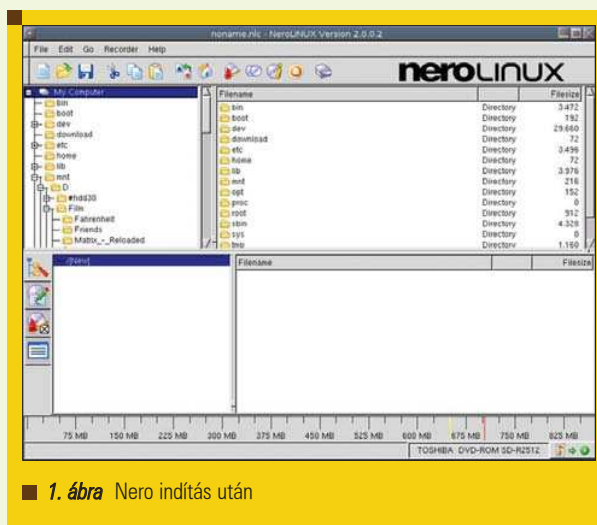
noname.nlc - NeroLINUX Version 2.0.0.2

File Edit Go Recorder Help

neroLINUX

My Computer
bin
boot
dev
download
etc
home
lib
mnt
D
#hdd30
Film
Fahrenheit
Friends
Matrix_-_Reloaded

| Filename | | Filesize |
|---|---|---|
| bin | Directory | 3.472 |
| boot | Directory | 192 |
| dev | Directory | 29.660 |
| download | Directory | 72 |
| etc | Directory | 3.496 |
| home | Directory | 72 |
| lib | Directory | 3.376 |
| mnt | Directory | 216 |
| opt | Directory | 152 |
| proc | Directory | 0 |
| root | Directory | 912 |
| sbin | Directory | 4.328 |
| sys | Directory | 0 |
| tmp | Directory | 1.160 |

/[New]

| Filename | Filesize |
|---|---|

75 MB 150 MB 225 MB 300 MB 375 MB 450 MB 525 MB 600 MB 675 MB 750 MB 825 MB

TOSHIBA DVD-ROM SD-R2512

1. ábra Nero indítás után